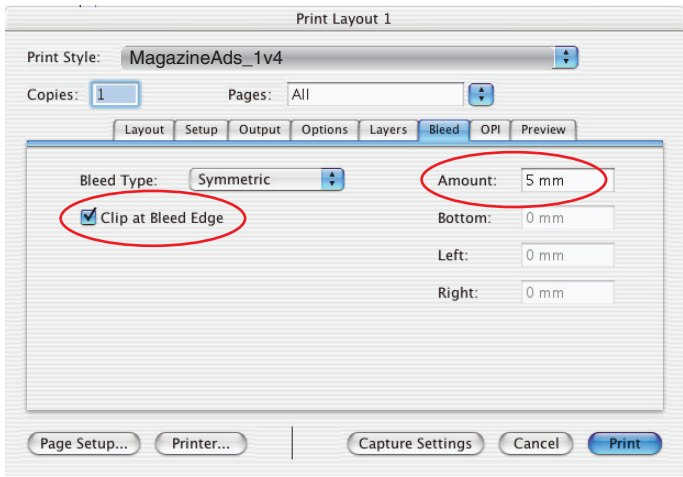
Print Layout 1

Print Style: MagazineAds_1v4

Copies: 1 Pages: All

Layout Setup Output Options Layers Bleed OPI Preview

Bleed Type: Symmetric

Amount: 5 mm

Clip at Bleed Edge

Bottom: 0 mm

Left: 0 mm

Right: 0 mm

Page Setup... Printer... Capture Settings Cancel Print